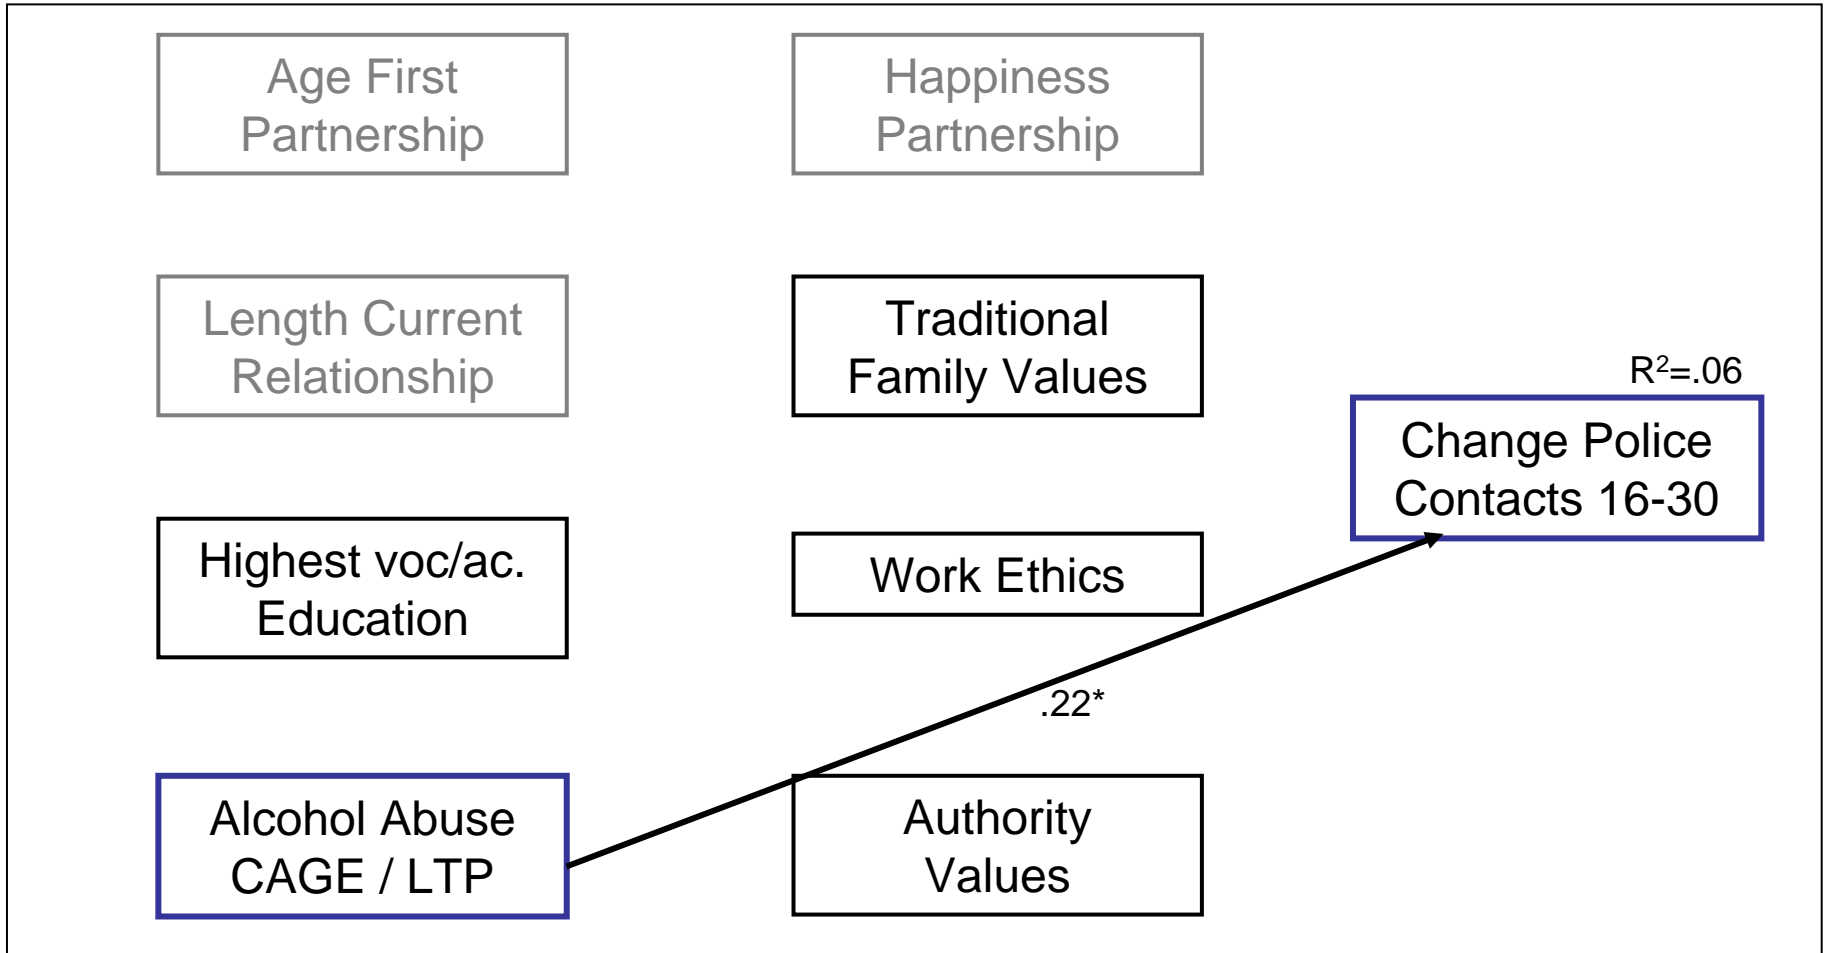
Age First Partnership

Happiness Partnership

Length Current Relationship

Traditional Family Values

$R^2$=.06

Change Police Contacts 16-30

Highest voc/ac. Education

Work Ethics

.22*

Alcohol Abuse CAGE / LTP

Authority Values